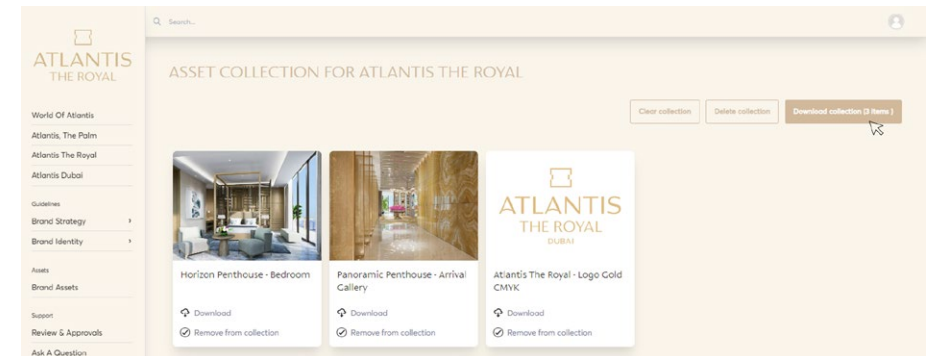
ATLANTIS
THE ROYAL

Search...

World Of Atlantis
Atlantis, The Palm
Atlantis The Royal
Atlantis Dubai

Guidelines
Brand Strategy
Brand Identity

Assets
Brand Assets

Support
Review & Approvals
Ask A Question

ASSET COLLECTION FOR ATLANTIS THE ROYAL

Clear collection
Delete collection
Download collection (3 items)

Horizon Penthouse - Bedroom
Download
Remove from collection

Panoramic Penthouse - Arrival Gallery
Download
Remove from collection

ATLANTIS
THE ROYAL
DUBAI

Atlantis The Royal - Logo Gold CMYK
Download
Remove from collection